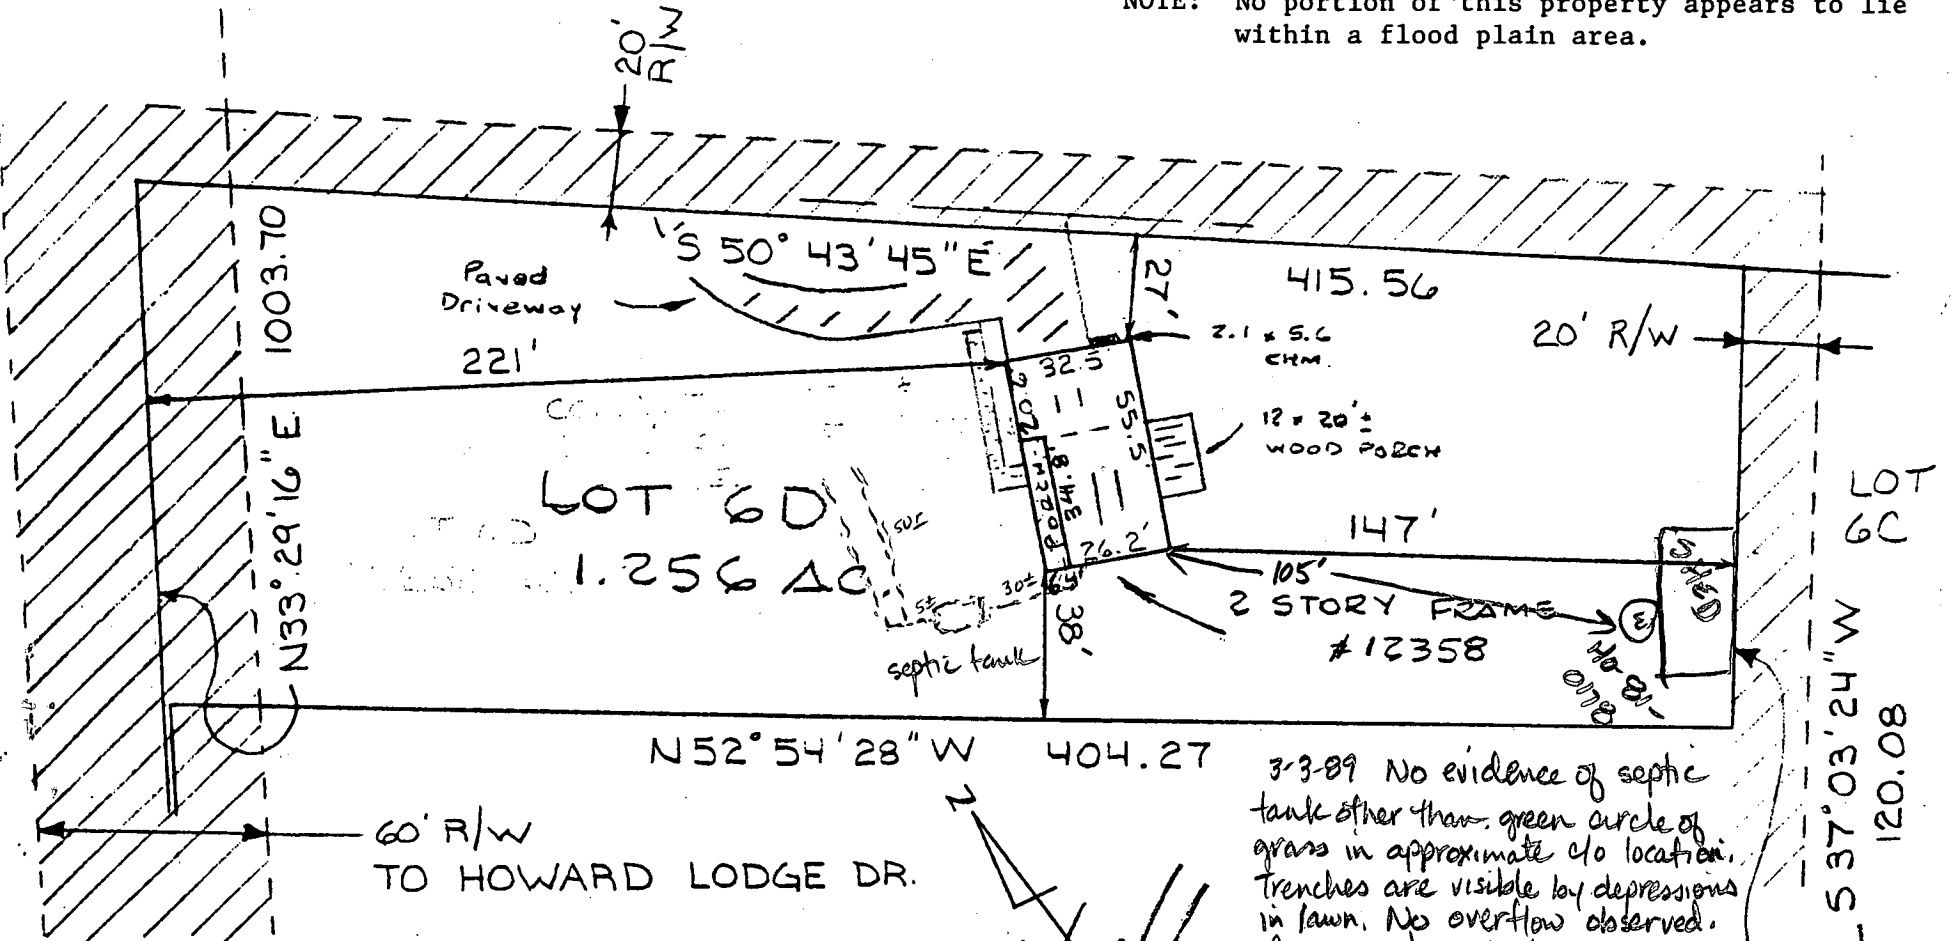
NOTE: No portion of this property appears to lie within a flood plain area.

20' R/W

S 50° 43' 45" E

Paved Driveway

1003.70

221'

27'

415.56

2.1 x 5.6 CHM

20' R/W

32.5

20

55.5'

12 x 20'± WOOD PORCH

PORCH 34.8

LOT 6D
1.256 AC

N33° 29' 16" E

26.2'

147'

LOT 6C

6.4'

5±

30±

SWL

38'

septic tank

105'

2 STORY FRAME
#12358

E

GAR

18' ±

N 37° 03' 24" W

120.08

N52° 54' 28" W 404.27

60' R/W
TO HOWARD LODGE DR.

N

3-3-89 No evidence of septic tank other than green circle of grass in approximate c/o location. Trenches are visible by depressions in lawn. No overflow observed.